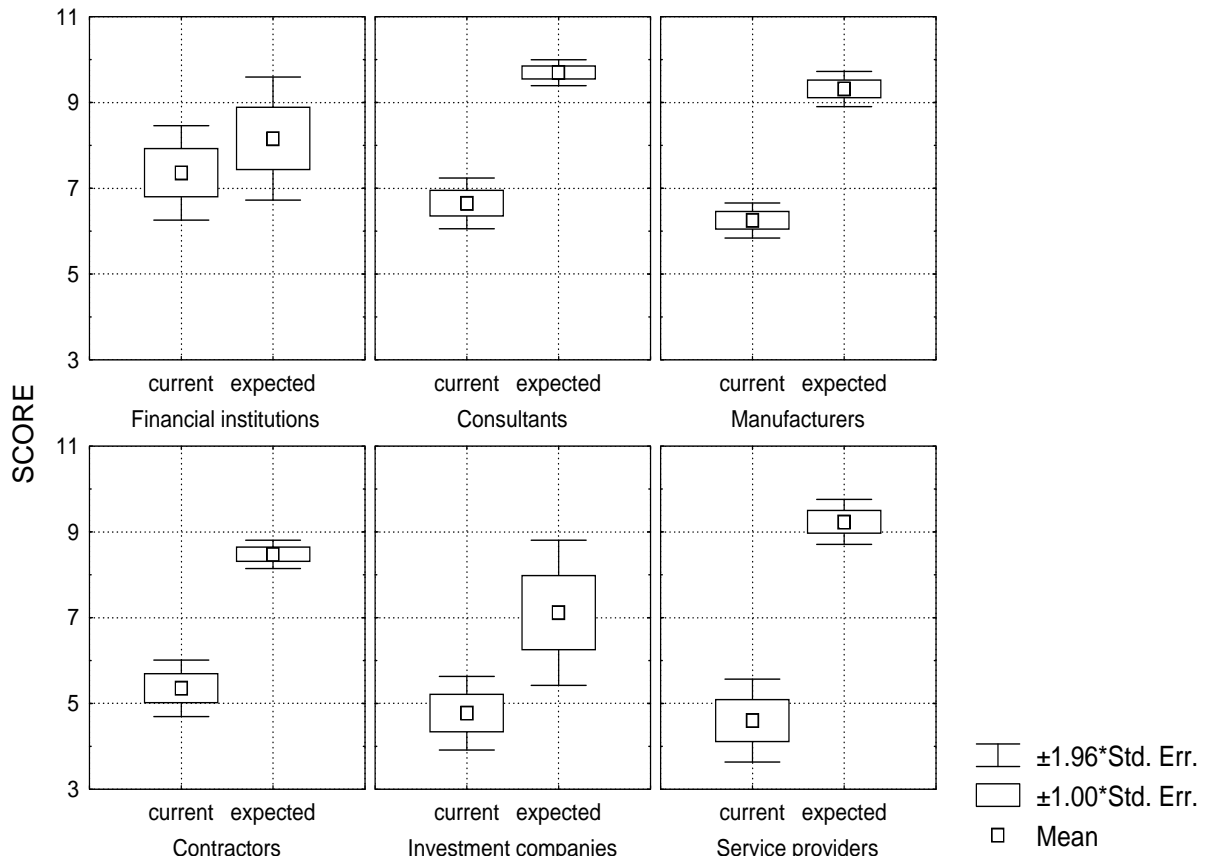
SCORE

11
9
7
5
3

current expected
Financial institutions

current expected
Consultants

current expected
Manufacturers

11
9
7
5
3

current expected
Contractors

current expected
Investment companies

current expected
Service providers

±1.96*Std. Err.
±1.00*Std. Err.
Mean